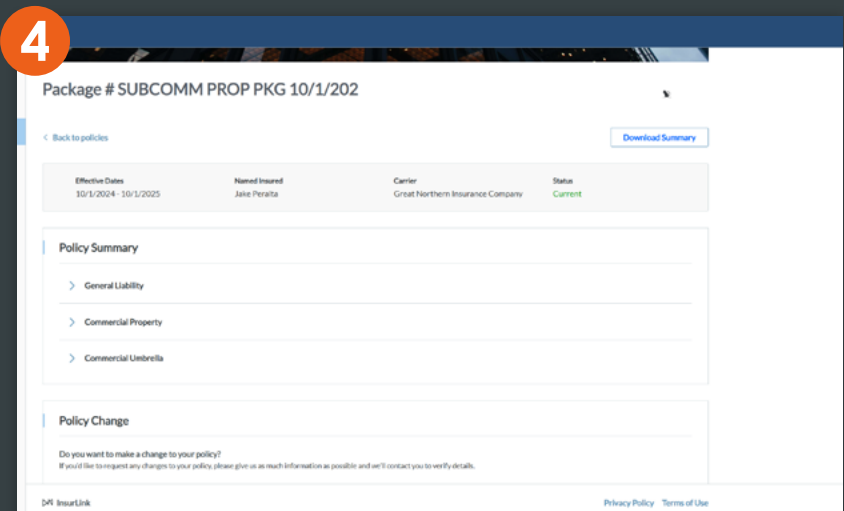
4

Package # SUBCOMM PROP PKG 10/1/202

< Back to policies

Download Summary

| Effective Dates | Named Insured | Carrier | Status |
|---|---|---|---|
| 10/1/2024 - 10/1/2025 | Jake Peralta | Great Northern Insurance Company | Current |

Policy Summary

General Liability

Commercial Property

Commercial Umbrella

Policy Change

Do you want to make a change to your policy?

If you'd like to request any changes to your policy, please give us as much information as possible and we'll contact you to verify details.

InsurLink

Privacy Policy Terms of Use